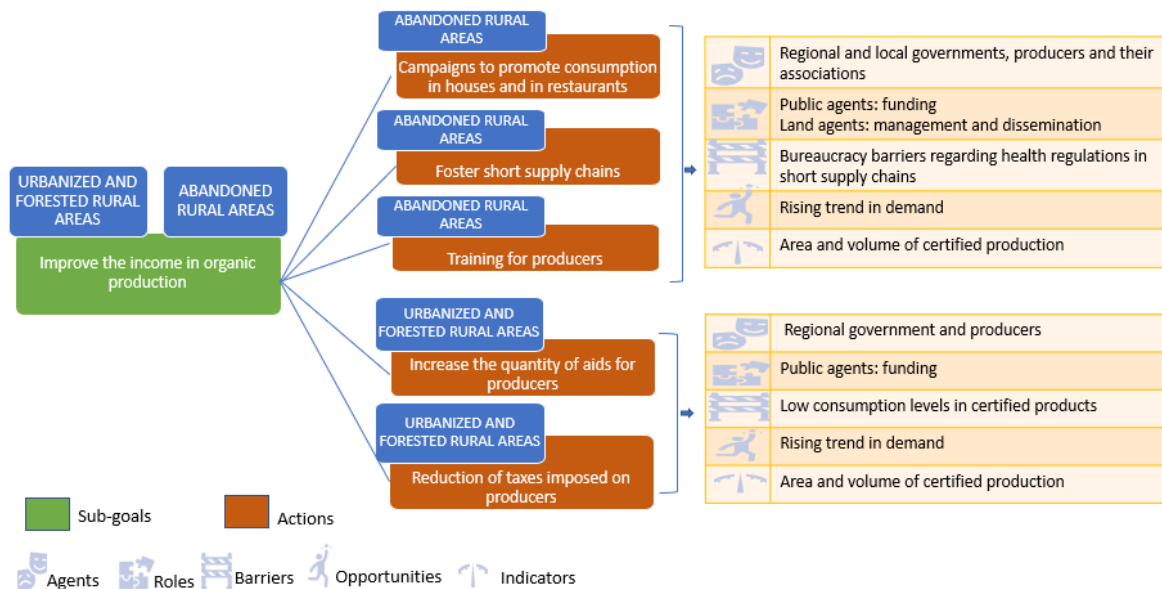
URBANIZED AND FORESTED RURAL AREAS

ABANDONED RURAL AREAS

Improve the income in organic production

ABANDONED RURAL AREAS

Campaigns to promote consumption in houses and in restaurants

ABANDONED RURAL AREAS

Foster short supply chains

ABANDONED RURAL AREAS

Training for producers

| | |
|---|---|
| | Regional and local governments, producers and their associations |
| | Public agents: funding<br>Land agents: management and dissemination |
| | Bureaucracy barriers regarding health regulations in short supply chains |
| | Rising trend in demand |
| | Area and volume of certified production |

URBANIZED AND FORESTED RURAL AREAS

Increase the quantity of aids for producers

URBANIZED AND FORESTED RURAL AREAS

Reduction of taxes imposed on producers

| | |
|---|---|
| | Regional government and producers |
| | Public agents: funding |
| | Low consumption levels in certified products |
| | Rising trend in demand |
| | Area and volume of certified production |

Sub-goals

Actions

Agents Roles Barriers Opportunities Indicators